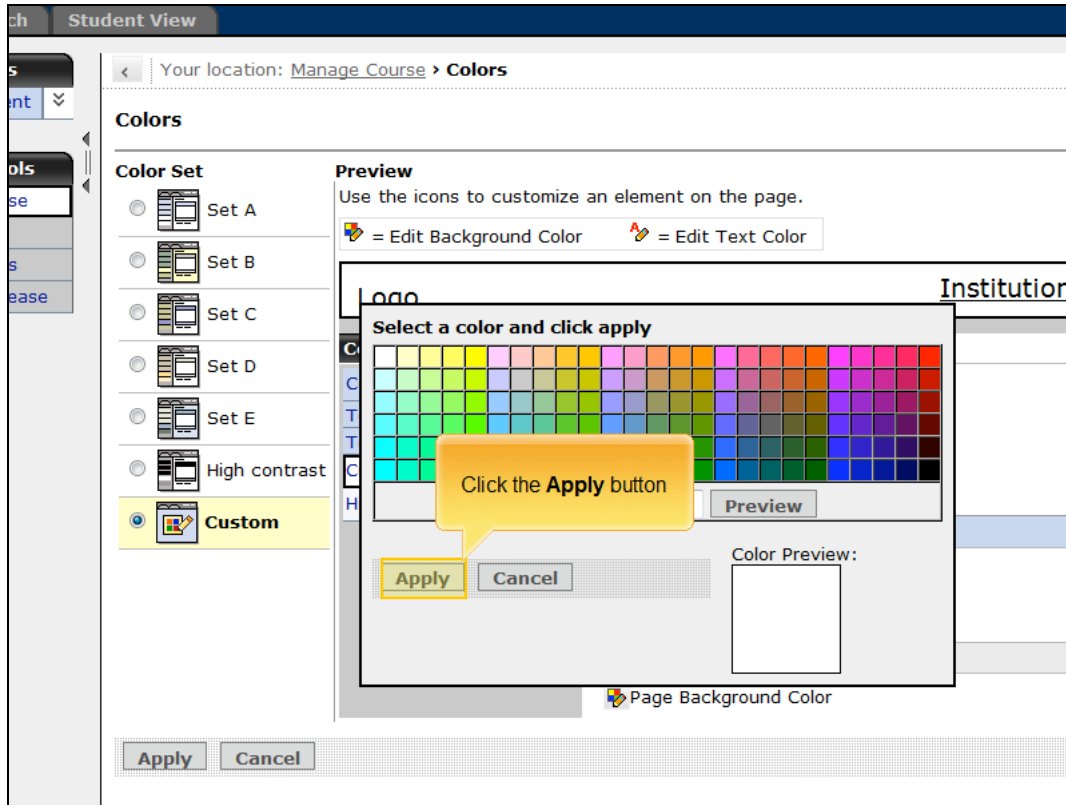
ch Student View

s
ent

ols
se

s
ease

Your location: Manage Course › Colors

Colors

Color Set

Set A

Set B

Set C

Set D

Set E

High contrast

Custom

Preview

Use the icons to customize an element on the page.

= Edit Background Color = Edit Text Color

Logo

Institution

Co
C
T
T
C
H

Select a color and click apply

Click the **Apply** button

Preview

Apply Cancel

Color Preview:

Page Background Color

Apply Cancel